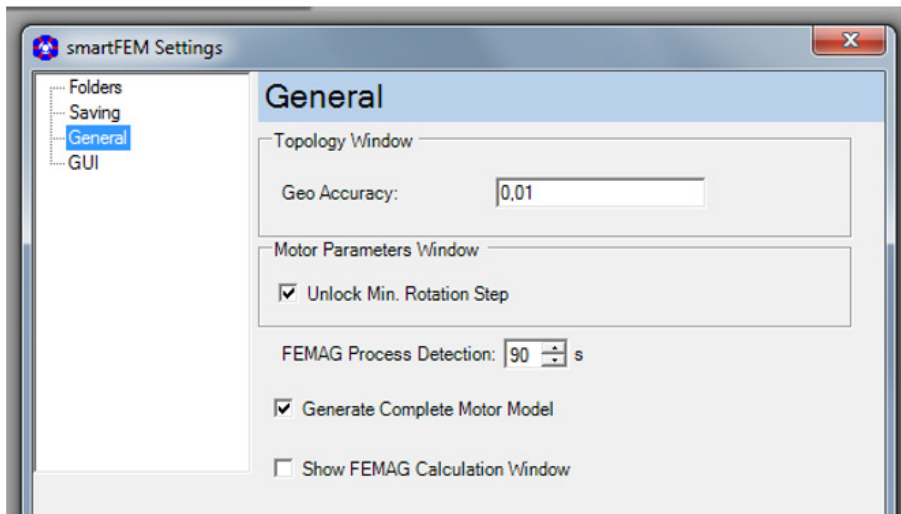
smartFEM Settings

Folders
Saving
General
GUI

General

Topology Window

Geo Accuracy: 0,01

Motor Parameters Window

Unlock Min. Rotation Step

FEMAG Process Detection: 90 s

Generate Complete Motor Model

Show FEMAG Calculation Window